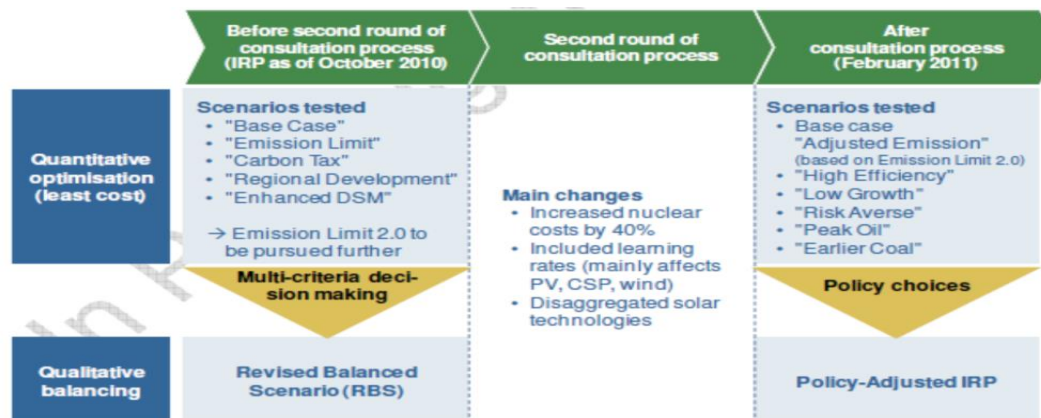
Before second round of consultation process (IRP as of October 2010)

Second round of consultation process

After consultation process (February 2011)

Quantitative optimisation (least cost)

Scenarios tested
• "Base Case"
• "Emission Limit"
• "Carbon Tax"
• "Regional Development"
• "Enhanced DSM"

→ Emission Limit 2.0 to be pursued further

Multi-criteria decision making

Main changes
• Increased nuclear costs by 40%
• Included learning rates (mainly affects PV, CSP, wind)
• Disaggregated solar technologies

Scenarios tested
• Base case "Adjusted Emission" (based on Emission Limit 2.0)
• "High Efficiency"
• "Low Growth"
• "Risk Averse"
• "Peak Oil"
• "Earlier Coal"

Policy choices

Qualitative balancing

Revised Balanced Scenario (RBS)

Policy-Adjusted IRP